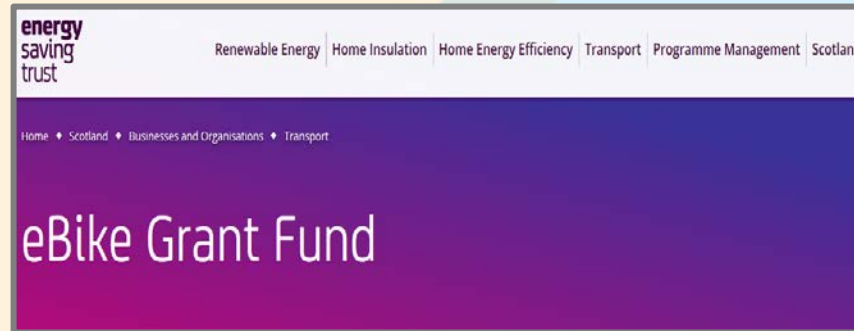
energy saving trust

Renewable Energy | Home Insulation | Home Energy Efficiency | Transport | Programme Management | Scotlan

Home ♦ Scotland ♦ Businesses and Organisations ♦ Transport

eBike Grant Fund